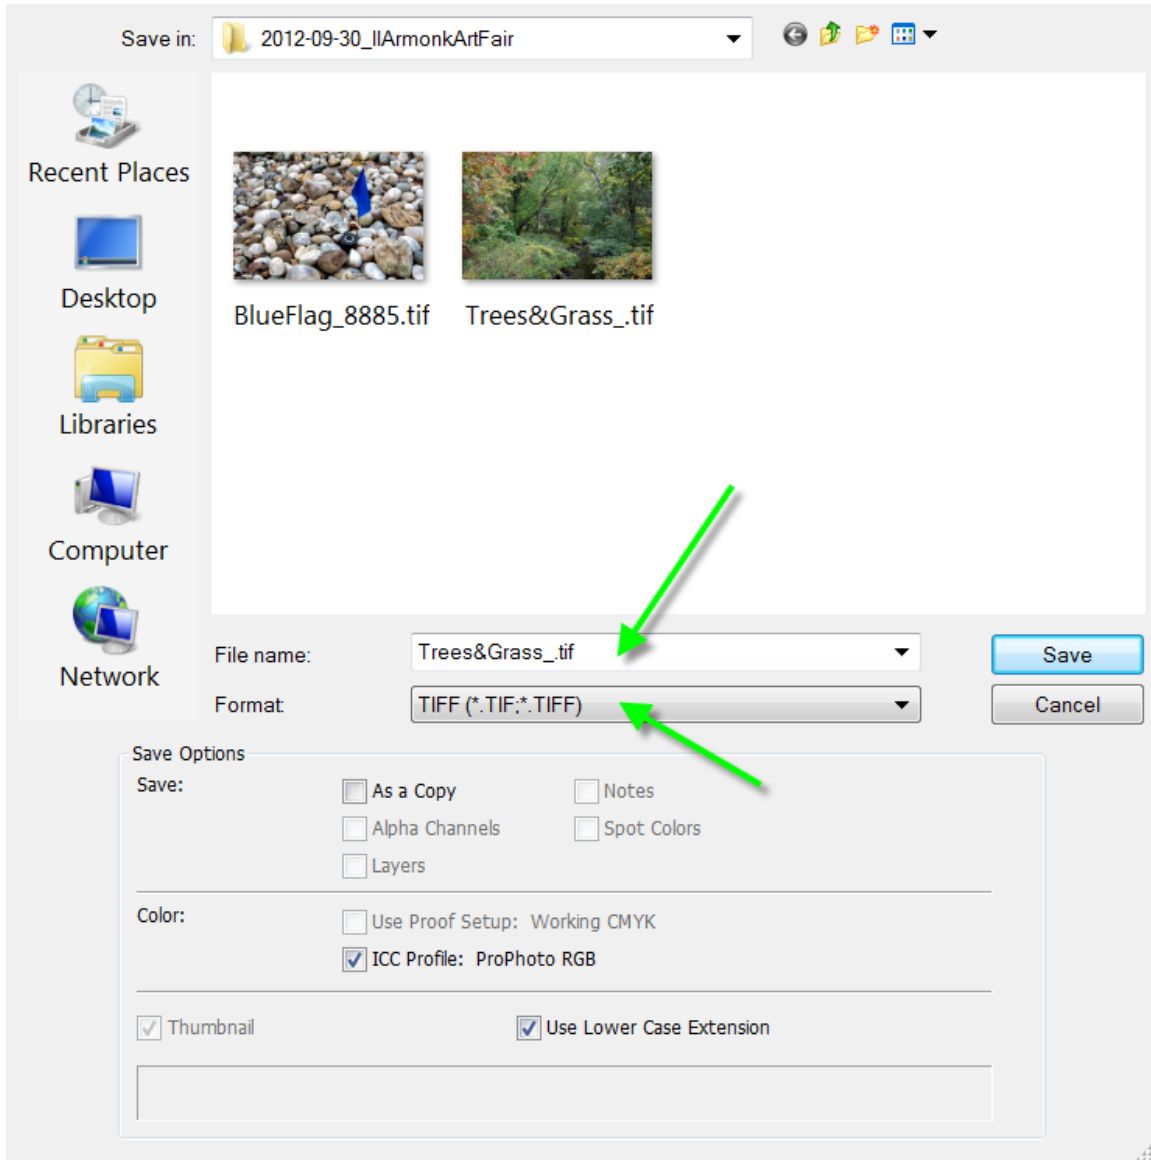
Save in: 2012-09-30_IlArmonkArtFair

Recent Places

Desktop

Libraries

Computer

Network

BlueFlag_8885.tif

Trees&Grass_.tif

File name: Trees&Grass_.tif

Format: TIFF (*.TIF;*.TIFF)

Save

Cancel

Save Options

Save:

As a Copy

Alpha Channels

Layers

Notes

Spot Colors

Color:

Use Proof Setup: Working CMYK

ICC Profile: ProPhoto RGB

Thumbnail

Use Lower Case Extension